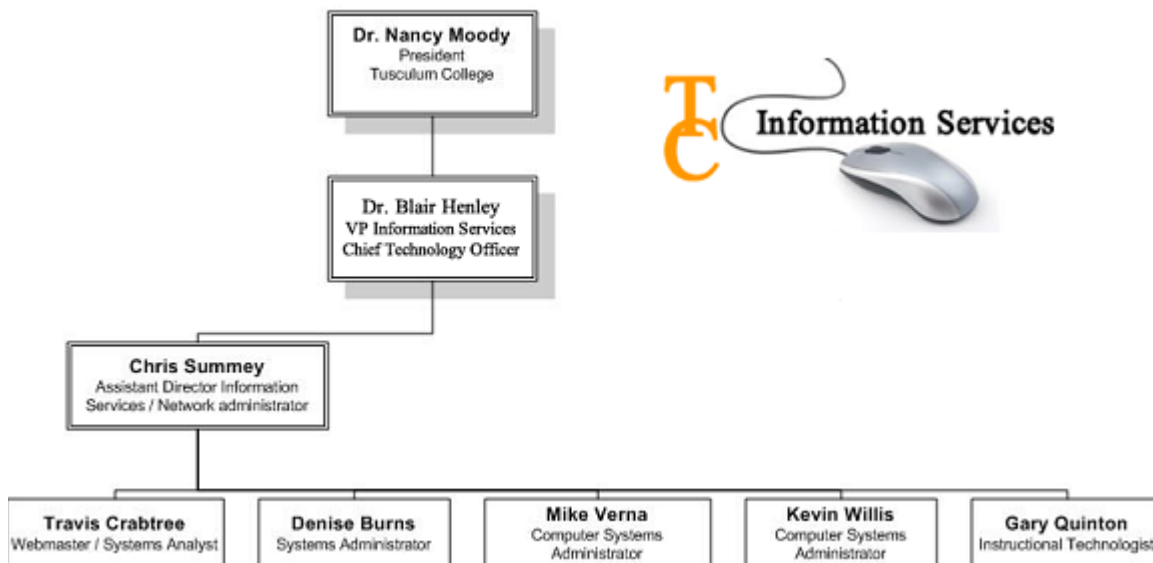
Dr. Nancy Moody
President
Tusculum College

TC Information Services

Dr. Blair Henley
VP Information Services
Chief Technology Officer

Chris Summey
Assistant Director Information Services / Network administrator

Travis Crabtree
Webmaster / Systems Analyst

Denise Burns
Systems Administrator

Mike Verna
Computer Systems Administrator

Kevin Willis
Computer Systems Administrator

Gary Quinton
Instructional Technologist